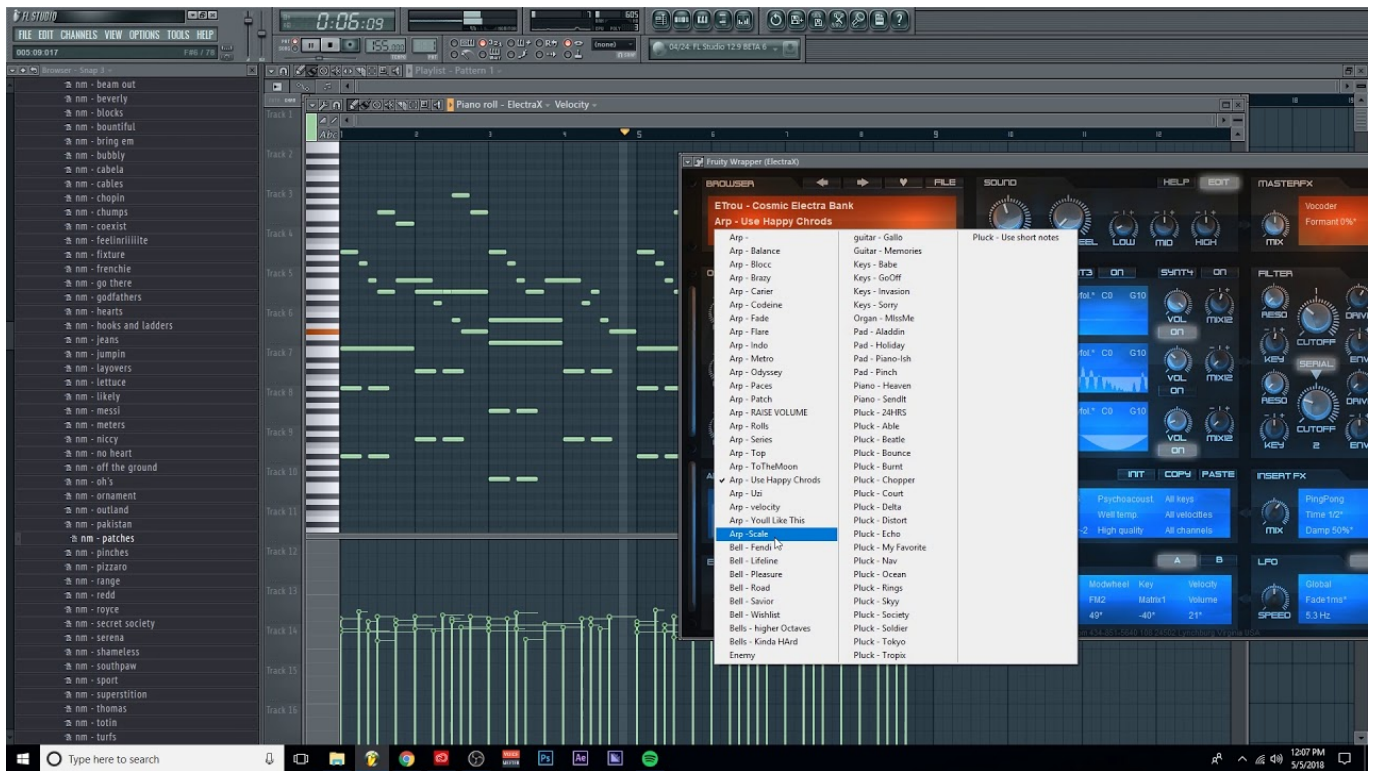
FL STUDIO
FILE EDIT CHANNELS VIEW OPTIONS TOOLS HELP
005:09:017
0:06:09
04/24: FL Studio 12.9 BETA 6
Browser - Snap 3
Playlist - Pattern 1
Piano roll - ElectraX - Velocity
Fruity Wrapper (ElectraX)

nm - beam out
nm - beverly
nm - blocks
nm - bountiful
nm - bring em
nm - bubbly
nm - cabela
nm - cables
nm - chopin
nm - chumps
nm - coexist
nm - feelinriiiiite
nm - fixture
nm - frenchie
nm - go there
nm - godfathers
nm - hearts
nm - hooks and ladders
nm - jeans
nm - jumpin
nm - layovers
nm - lettuce
nm - likely
nm - messi
nm - meters
nm - niccy
nm - no heart
nm - off the ground
nm - oh's
nm - ornament
nm - outland
nm - pakistan
nm - patches
nm - pinches
nm - pizzaro
nm - range
nm - redd
nm - royce
nm - secret society
nm - serena
nm - shameless
nm - southpaw
nm - sport
nm - superstition
nm - thomas
nm - totin
nm - turfs

Track 1
Track 2
Track 3
Track 4
Track 5
Track 6
Track 7
Track 8
Track 9
Track 10
Track 11
Track 12
Track 13
Track 14
Track 15
Track 16

BROWSER
FILE
ETrou - Cosmic Electra Bank
Arp - Use Happy Chrods
SOUND
HELP
EDIT
MASTERFX
Vocoder
Formant 0%*
MIX
LOW
MID
HIGH
FILTER
ON
SYNTH
RESO
CUTOFF
DRIVE
KEY
ENV
SERIAL
VOL
MIXER
C0
G10
INIT
COPY
PASTE
INSERT FX
Psychoacoust.
All keys
Well temp.
All velocities
High quality
All channels
PingPong
Time 1/2*
Damp 50%*
A
B
LFO
Modwheel
Key
Velocity
FM2
Matrix1
Volume
Global
Fade1ms*
49*
-40*
21*
SPEED
5.3 Hz

Arp -
Arp - Balance
Arp - Blocc
Arp - Brazy
Arp - Carier
Arp - Codeine
Arp - Fade
Arp - Flare
Arp - Indo
Arp - Metro
Arp - Odyssey
Arp - Paces
Arp - Patch
Arp - RAISE VOLUME
Arp - Rolls
Arp - Series
Arp - Top
Arp - ToTheMoon
Arp - Use Happy Chrods
Arp - Uzi
Arp - velocity
Arp - Youll Like This
Arp -Scale
Bell - Fendi
Bell - Lifeline
Bell - Pleasure
Bell - Road
Bell - Savior
Bell - Wishlist
Bells - higher Octaves
Bells - Kinda HArd
Enemy
guitar - Gallo
Guitar - Memories
Keys - Babe
Keys - GoOff
Keys - Invasion
Keys - Sorry
Organ - MissMe
Pad - Aladdin
Pad - Holiday
Pad - Piano-Ish
Pad - Pinch
Piano - Heaven
Piano - SendIt
Pluck - 24HRS
Pluck - Able
Pluck - Beatle
Pluck - Bounce
Pluck - Burnt
Pluck - Chopper
Pluck - Court
Pluck - Delta
Pluck - Distort
Pluck - Echo
Pluck - My Favorite
Pluck - Nav
Pluck - Ocean
Pluck - Rings
Pluck - Skyy
Pluck - Society
Pluck - Soldier
Pluck - Tokyo
Pluck - Tropix
Pluck - Use short notes

Type here to search
12:07 PM
5/5/2018